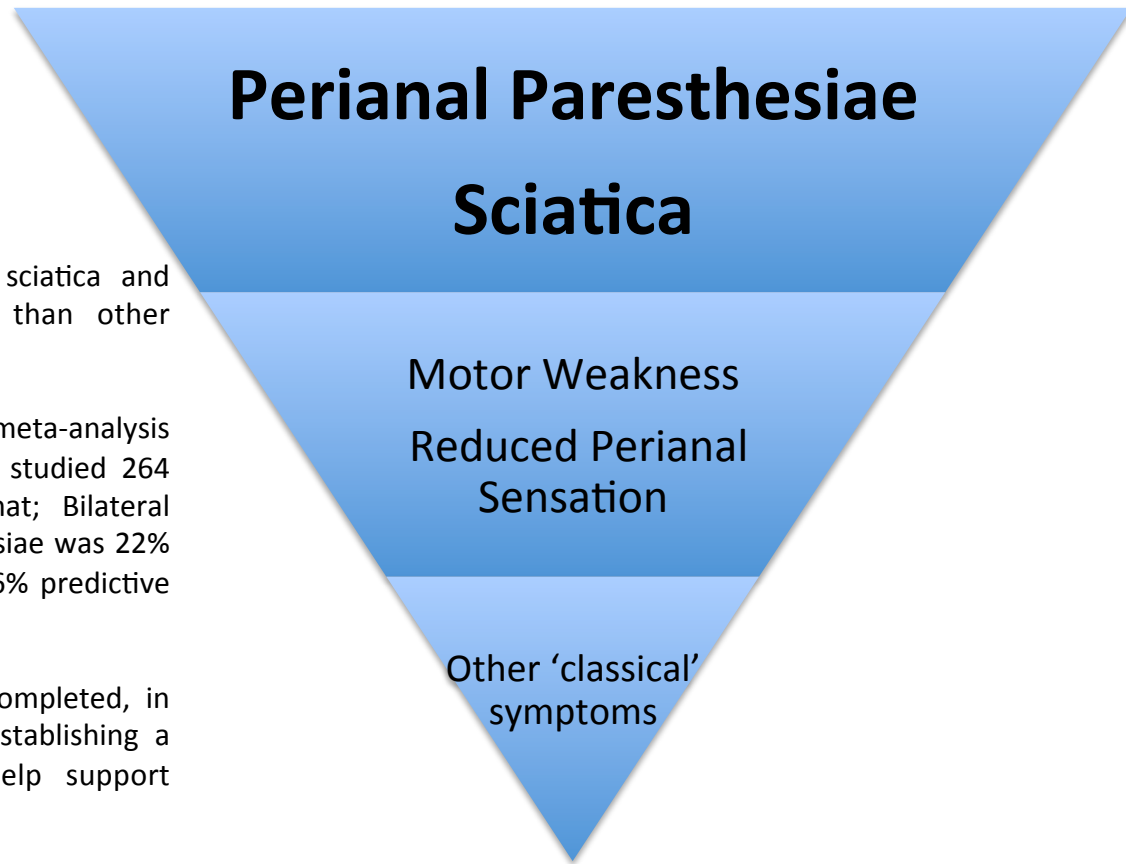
sciatica and than other

meta-analysis studied 264 hat; Bilateral siae was 22% 6% predictive

ompleted, in stablishing a elp support

Perianal Paresthesiae

Sciatica

Motor Weakness

Reduced Perianal Sensation

Other 'classical' symptoms